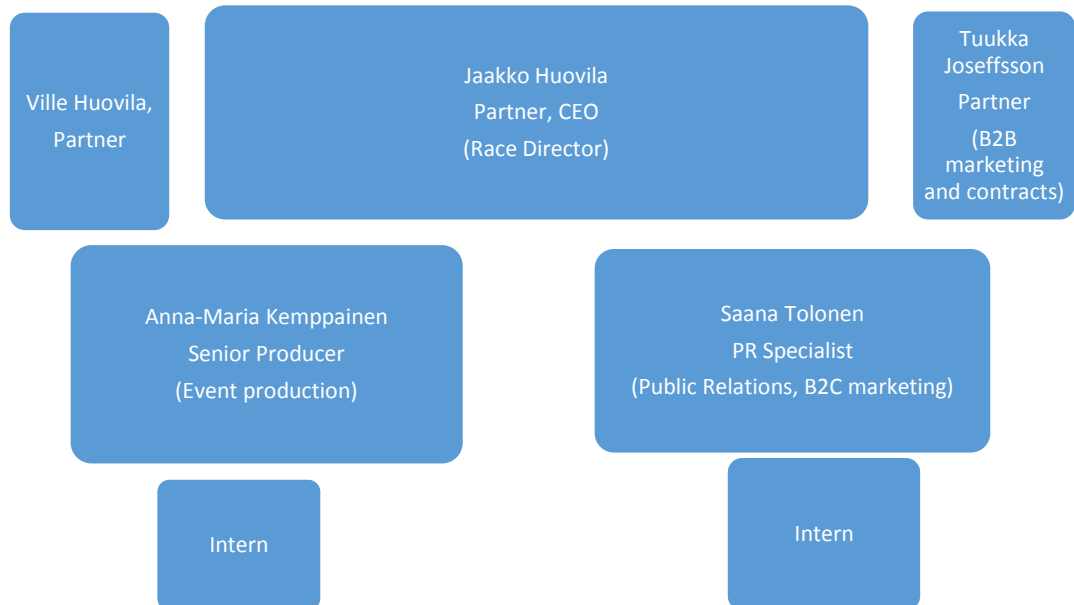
Ville Huovila, Partner

Jaakko Huovila
Partner, CEO
(Race Director)

Tuukka Joseffsson
Partner
(B2B marketing and contracts)

Anna-Maria Kemppainen
Senior Producer
(Event production)

Saana Tolonen
PR Specialist
(Public Relations, B2C marketing)

Intern

Intern